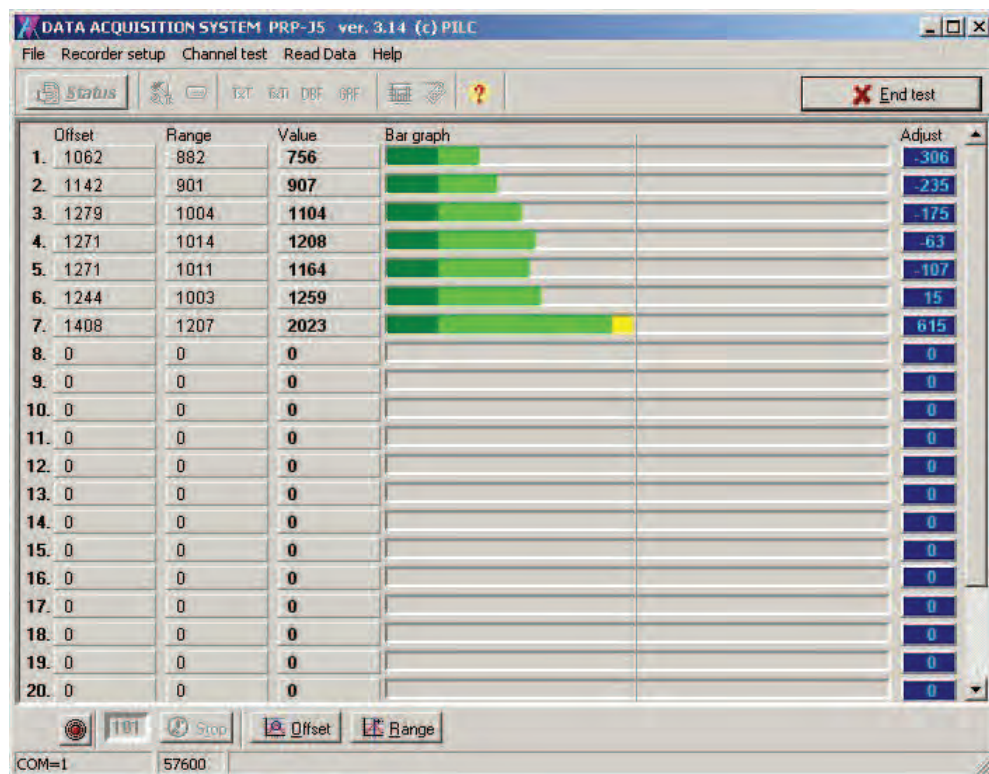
DATA ACQUISITION SYSTEM PRP-J5 ver. 3.14 (c) PILC

File Recorder setup Channel test Read Data Help

Status T2T 64T DBF GRF End test

| | Offset | Range | Value | Bar graph | Adjust |
|---|---|---|---|---|---|
| 1. | 1062 | 882 | 756 | | -306 |
| 2. | 1142 | 901 | 907 | | -235 |
| 3. | 1279 | 1004 | 1104 | | -175 |
| 4. | 1271 | 1014 | 1208 | | -63 |
| 5. | 1271 | 1011 | 1164 | | -107 |
| 6. | 1244 | 1003 | 1259 | | 15 |
| 7. | 1408 | 1207 | 2023 | | 615 |
| 8. | 0 | 0 | 0 | | 0 |
| 9. | 0 | 0 | 0 | | 0 |
| 10. | 0 | 0 | 0 | | 0 |
| 11. | 0 | 0 | 0 | | 0 |
| 12. | 0 | 0 | 0 | | 0 |
| 13. | 0 | 0 | 0 | | 0 |
| 14. | 0 | 0 | 0 | | 0 |
| 15. | 0 | 0 | 0 | | 0 |
| 16. | 0 | 0 | 0 | | 0 |
| 17. | 0 | 0 | 0 | | 0 |
| 18. | 0 | 0 | 0 | | 0 |
| 19. | 0 | 0 | 0 | | 0 |
| 20. | 0 | 0 | 0 | | 0 |

101 Stop Offset Range

COM=1 57600